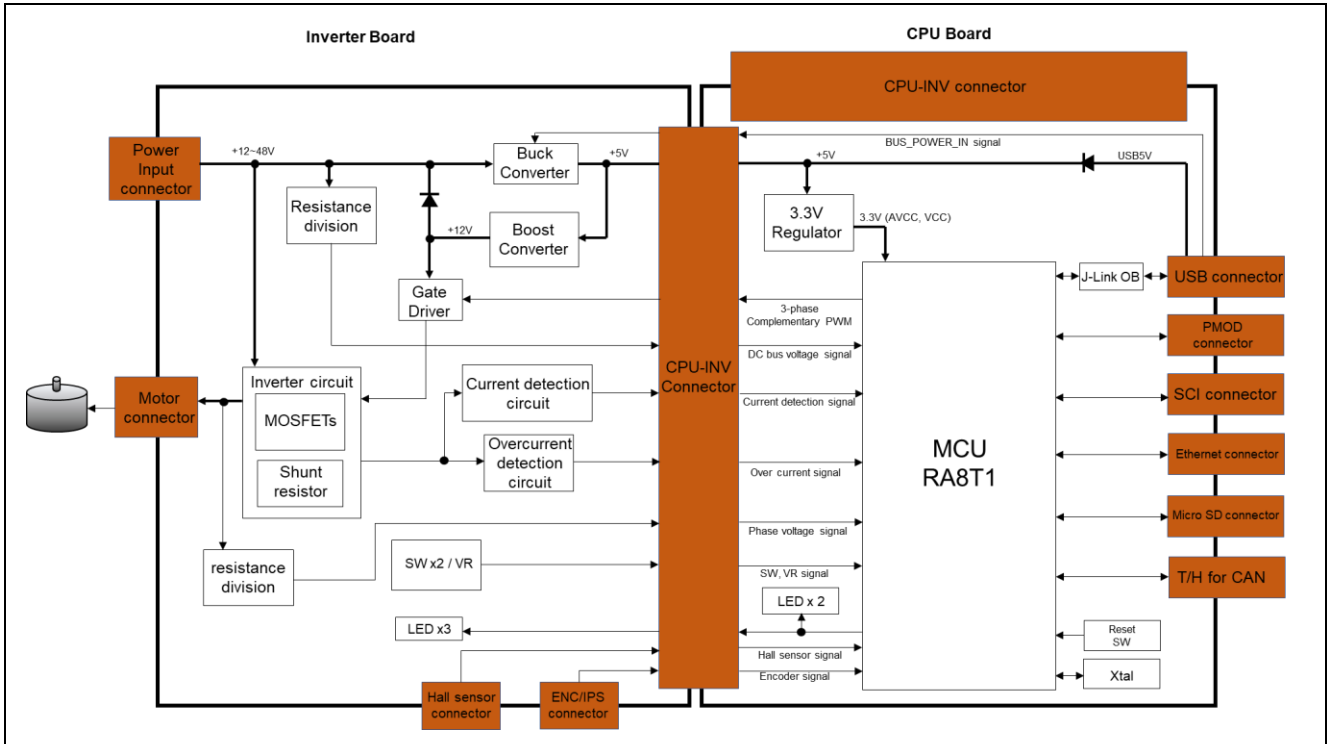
Inverter Board

CPU Board

CPU-INV connector

Power Input connector

+12~48V

Buck Converter

+5V

BUS_POWER_IN signal

+5V

USB5V

Resistance division

+12V

Boost Converter

3.3V Regulator

3.3V (AVCC, VCC)

Gate Driver

3-phase Complementary PWM

J-Link OB

USB connector

PMOD connector

DC bus voltage signal

Motor connector

Inverter circuit

MOSFETs

Shunt resistor

Current detection circuit

CPU-INV Connector

Current detection signal

MCU RA8T1

SCI connector

Overcurrent detection circuit

Over current signal

Ethernet connector

Micro SD connector

Phase voltage signal

resistance division

SW x2 / VR

SW, VR signal

T/H for CAN

LED x 2

LED x3

Reset SW

Hall sensor signal

Encoder signal

Xtal

Hall sensor connector

ENC/IPS connector